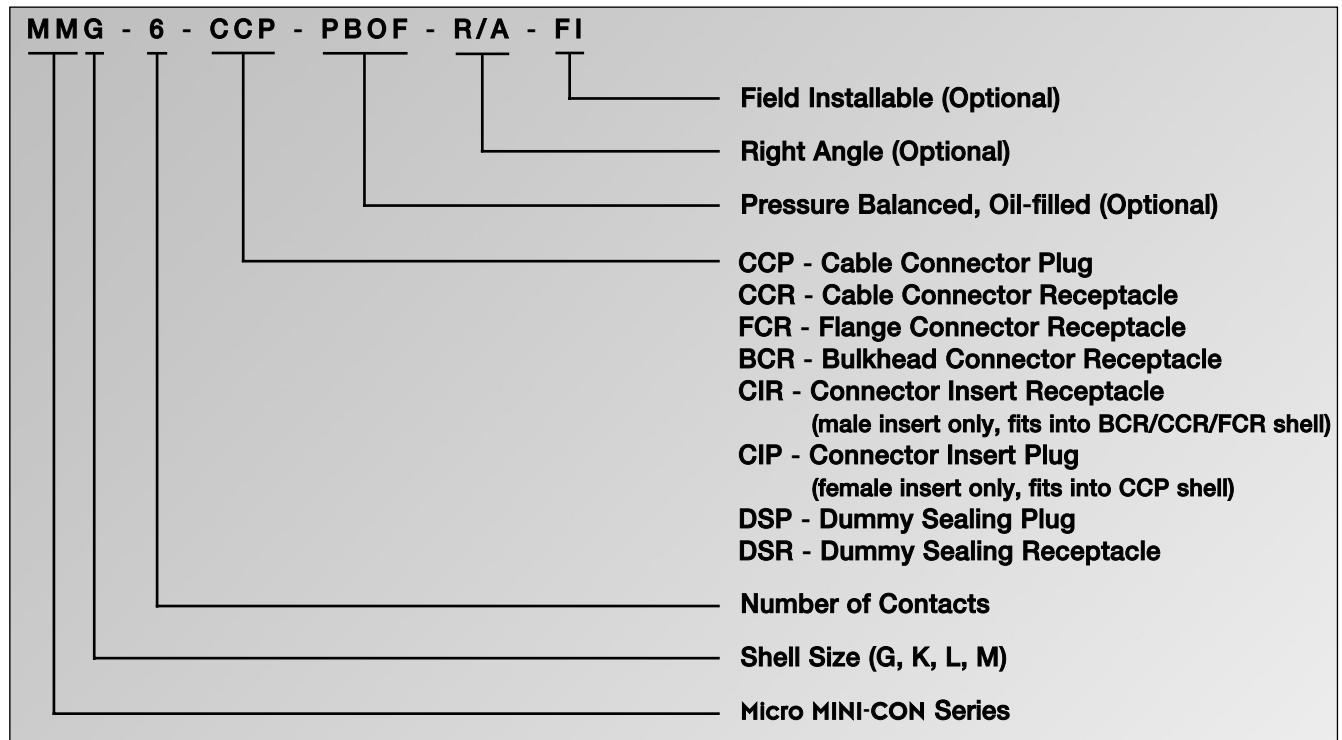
MMG - 6 - CCP - PBOF - R/A - FI

Field Installable (Optional)

Right Angle (Optional)

Pressure Balanced, Oil-filled (Optional)

CCP - Cable Connector Plug
CCR - Cable Connector Receptacle
FCR - Flange Connector Receptacle
BCR - Bulkhead Connector Receptacle
CIR - Connector Insert Receptacle
(male insert only, fits into BCR/CCR/FCR shell)
CIP - Connector Insert Plug
(female insert only, fits into CCP shell)
DSP - Dummy Sealing Plug
DSR - Dummy Sealing Receptacle

Number of Contacts

Shell Size (G, K, L, M)

Micro MINI-CON Series